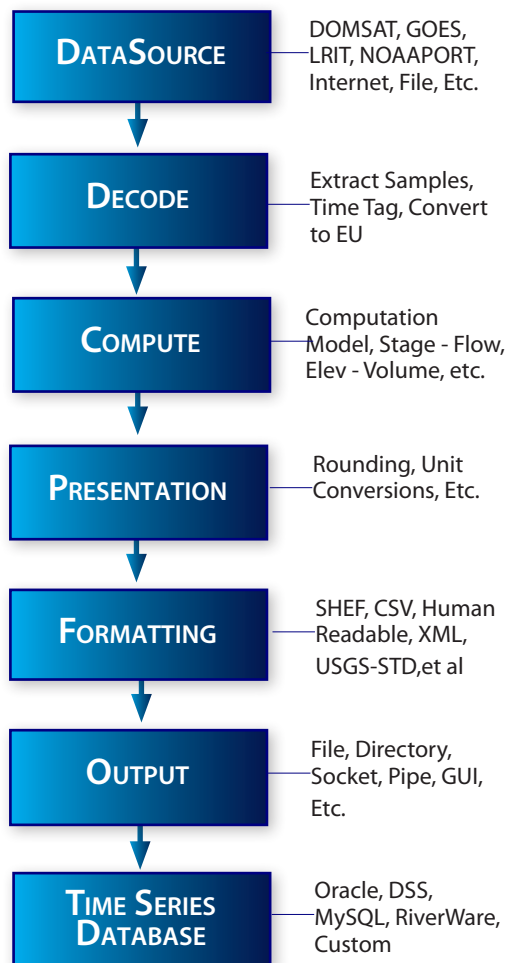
DataSource

DOMSAT, GOES, LRIT, NOAAPORT, Internet, File, Etc.

Decode

Extract Samples, Time Tag, Convert to EU

Compute

Computation Model, Stage - Flow, Elev - Volume, etc.

Presentation

Rounding, Unit Conversions, Etc.

Formatting

SHEF, CSV, Human Readable, XML, USGS-STD,et al

Output

File, Directory, Socket, Pipe, GUI, Etc.

Time Series Database

Oracle, DSS, MySQL, RiverWare, Custom